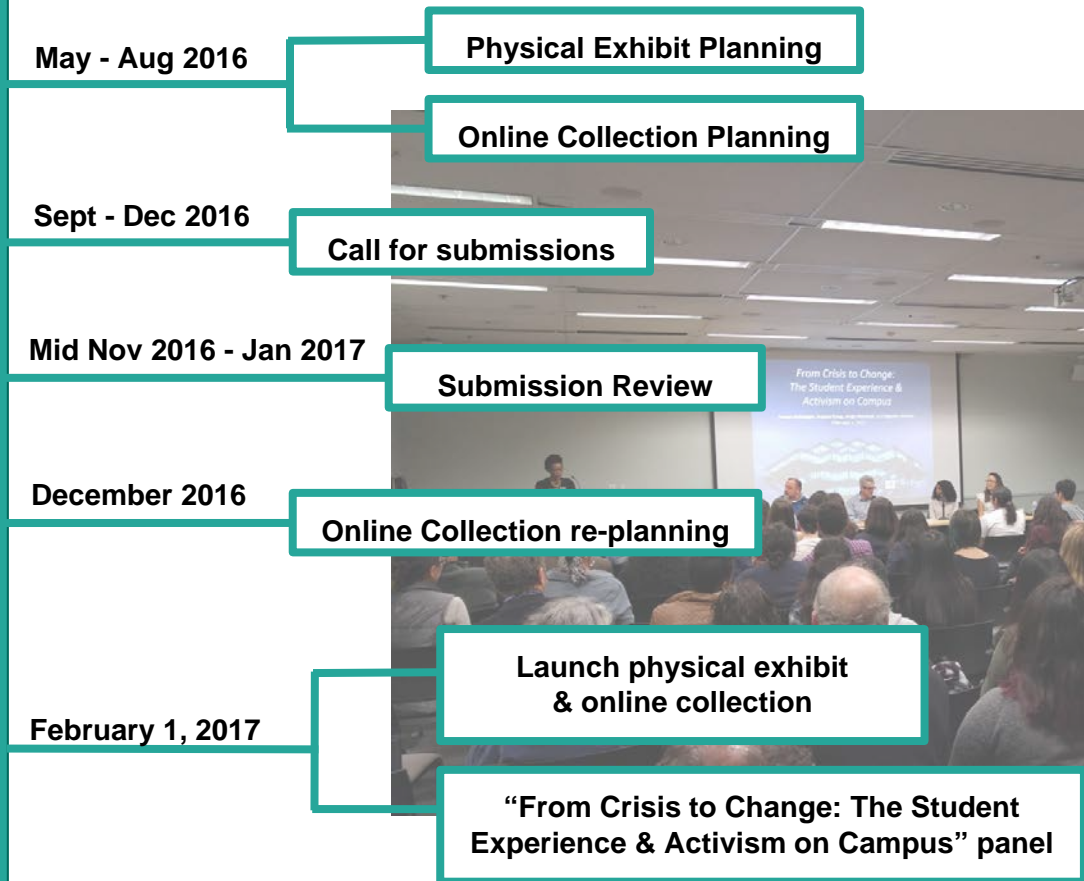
May - Aug 2016

Physical Exhibit Planning

Online Collection Planning

Sept - Dec 2016

Call for submissions

Mid Nov 2016 - Jan 2017

Submission Review

From Crisis to Change: The Student Experience & Activism on Campus

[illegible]

December 2016

Online Collection re-planning

February 1, 2017

Launch physical exhibit & online collection

"From Crisis to Change: The Student Experience & Activism on Campus" panel